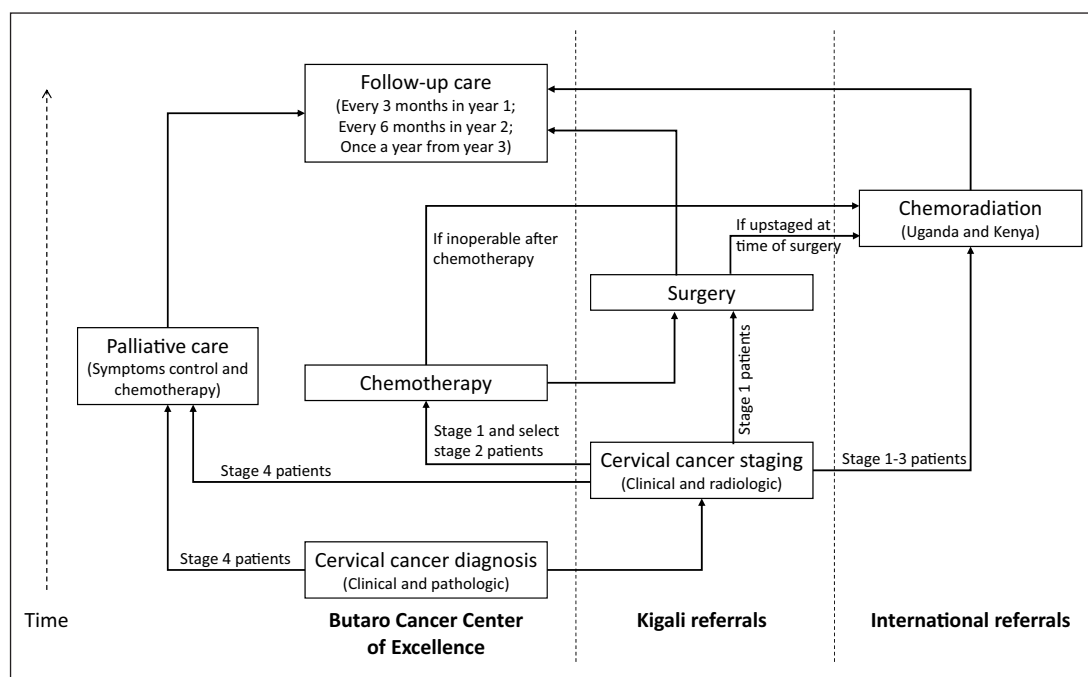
Follow-up care
(Every 3 months in year 1;
Every 6 months in year 2;
Once a year from year 3)

Chemoradiation
(Uganda and Kenya)

If inoperable after chemotherapy

If upstaged at time of surgery

Surgery

Palliative care
(Symptoms control and chemotherapy)

Chemotherapy

Stage 1 patients

Stage 1 and select stage 2 patients

Stage 4 patients

Cervical cancer staging
(Clinical and radiologic)

Stage 1-3 patients

Stage 4 patients

Cervical cancer diagnosis
(Clinical and pathologic)

Time

Butaro Cancer Center of Excellence

Kigali referrals

International referrals